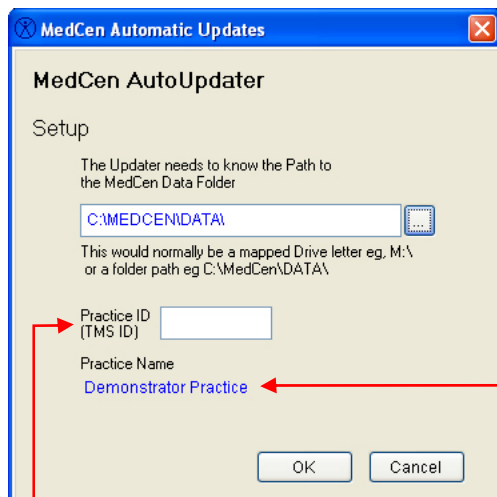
MedCen Automatic Updates

MedCen AutoUpdater

Setup

The Updater needs to know the Path to the MedCen Data Folder

C:\MEDCEN\DATA\

...

This would normally be a mapped Drive letter eg, M:\ or a folder path eg C:\MedCen\DATA\

Practice ID (TMS ID)

Practice Name

Demonstrator Practice

OK

Cancel